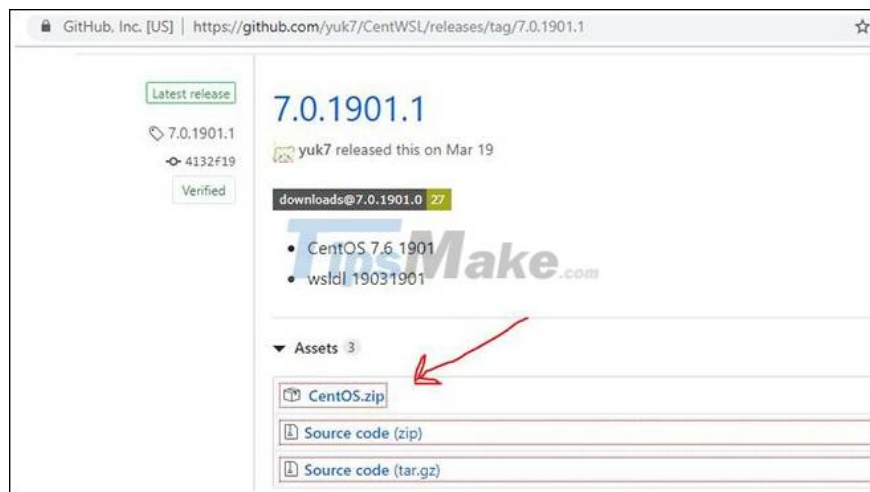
GitHub, Inc. [US] | https://github.com/yuk7/CentWSL/releases/tag/7.0.1901.1

Latest release

7.0.1901.1

4132f19

Verified

7.0.1901.1

yuk7 released this on Mar 19

downloads@7.0.1901.0 27

• CentOS 7.6 1901
• wsldl 19031901

TipsMake.com

Assets 3

CentOS.zip

Source code (zip)

Source code (tar.gz)